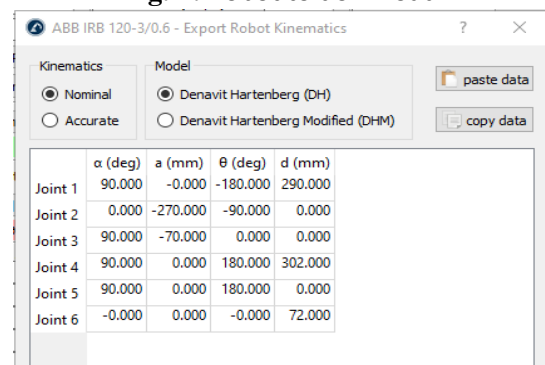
ABB IRB 120-3/0.6 - Export Robot Kinematics ? ×

Kinematics
Nominal
Accurate

Model
Denavit Hartenberg (DH)
Denavit Hartenberg Modified (DHM)

paste data
copy data

| | α (deg) | a (mm) | θ (deg) | d (mm) |
|---|---|---|---|---|
| Joint 1 | 90.000 | -0.000 | -180.000 | 290.000 |
| Joint 2 | 0.000 | -270.000 | -90.000 | 0.000 |
| Joint 3 | 90.000 | -70.000 | 0.000 | 0.000 |
| Joint 4 | 90.000 | 0.000 | 180.000 | 302.000 |
| Joint 5 | 90.000 | 0.000 | 180.000 | 0.000 |
| Joint 6 | -0.000 | 0.000 | -0.000 | 72.000 |